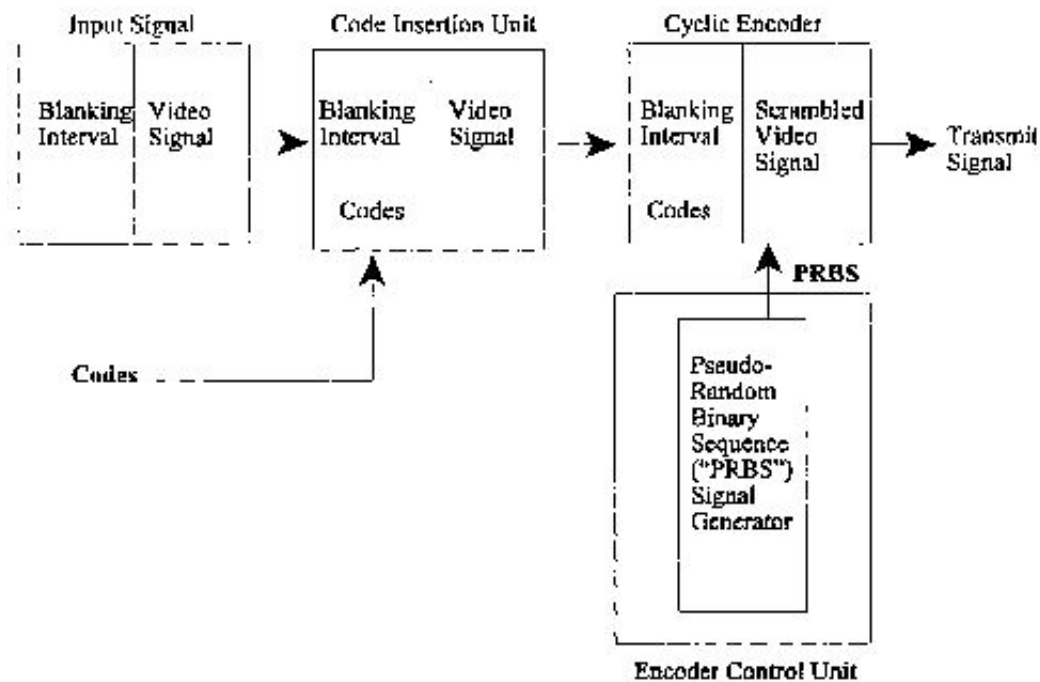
Input Signal

Blanking Interval

Video Signal

Code Insertion Unit

Blanking Interval

Video Signal

Codes

Cyclic Encoder

Blanking Interval

Scrambled Video Signal

Codes

Transmit Signal

PRBS

Codes

Pseudo-Random Binary Sequence ("PRBS") Signal Generator

Encoder Control Unit